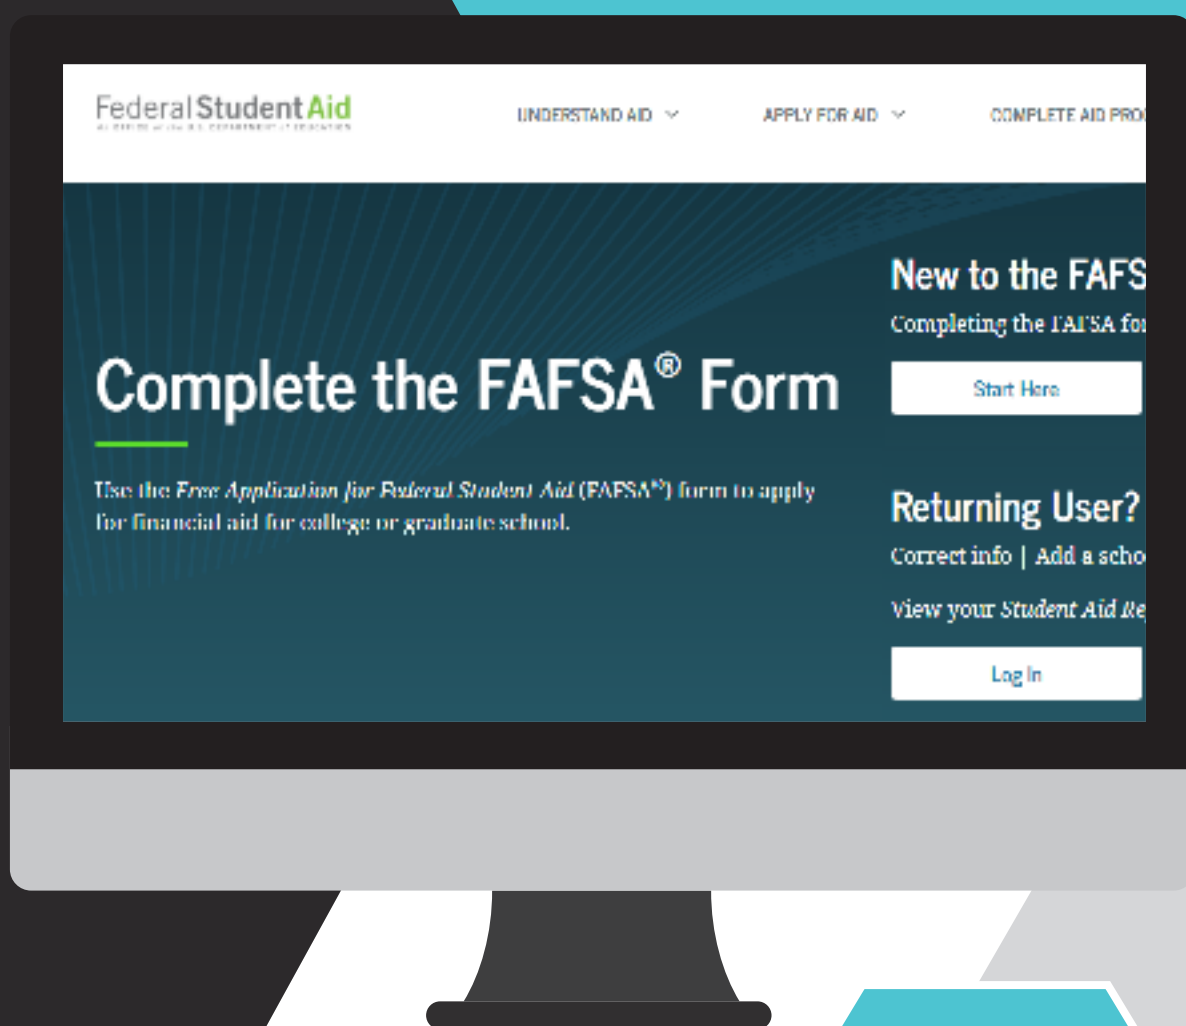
Federal Student Aid
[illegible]

UNDERSTAND AID ⌄ APPLY FOR AID ⌄ COMPLETE AID PRO

Complete the FAFSA® Form

Use the Free Application for Federal Student Aid (FAFSA®) form to apply for financial aid for college or graduate school.

New to the FAFS

Completing the FAFSA for

Start Here

Returning User?

Correct info | Add a scho

View your Student Aid Re

Log In